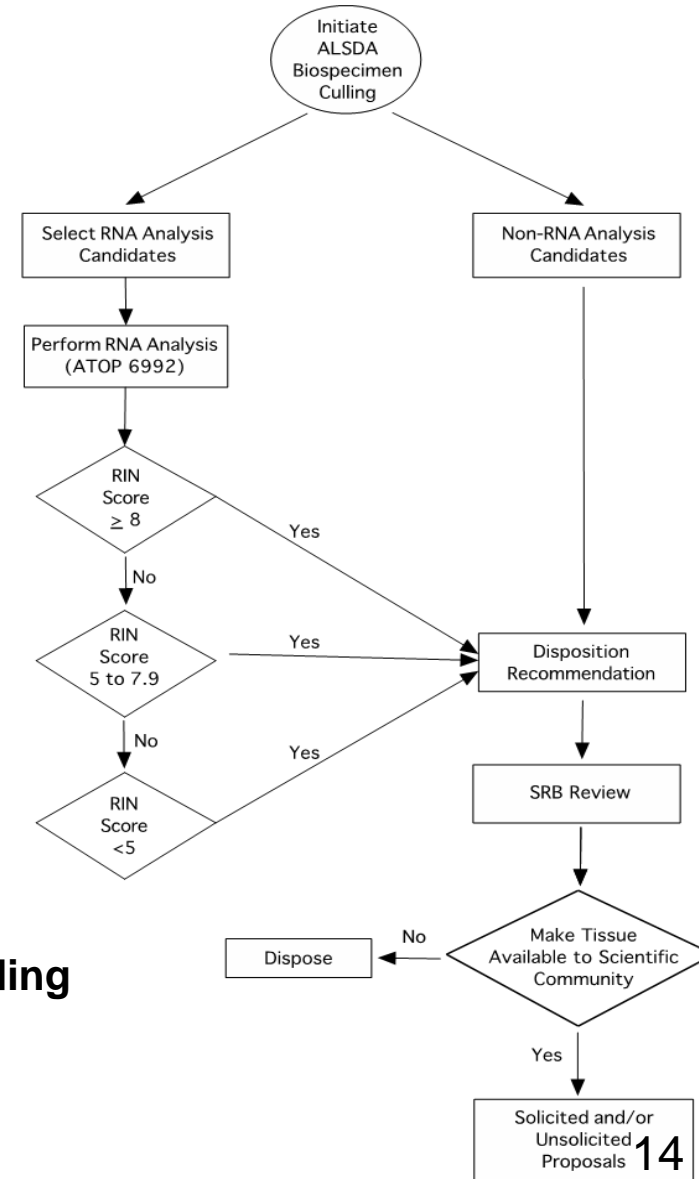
Initiate ALSDA Biospecimen Culling

Select RNA Analysis Candidates

Non-RNA Analysis Candidates

Perform RNA Analysis (ATOP 6992)

RIN Score $\geq 8$

Yes

No

RIN Score 5 to 7.9

Yes

Disposition Recommendation

No

Yes

RIN Score <5

SRB Review

ling

No

Dispose

Make Tissue Available to Scientific Community

Yes

Solicited and/or Unsolicited Proposals

14